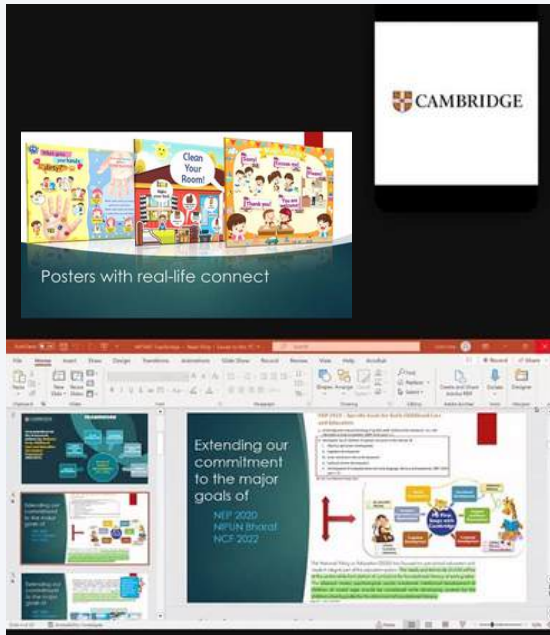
CAMBRIDGE

Clean Your Room!

Thank you!

Posters with real-life connect

File Home Insert Draw Design Transitions Animations Slide Show Record Review View Help Acrobat

Record Share

Paste New Slide Reuse Slides

Shapes Arrange Quick Styles

Find Replace Select

Create and Share Adobe PDF

Dictate

Designer

Extending our commitment to the major goals of

NEP 2020
NIPUN Bharat
NCF 2022

Extending our commitment to the major goals of

Extending our commitment to the major goals of

NEP 2020 - Specific Goals for Early Childhood Care and Education

Slide 4 of 25